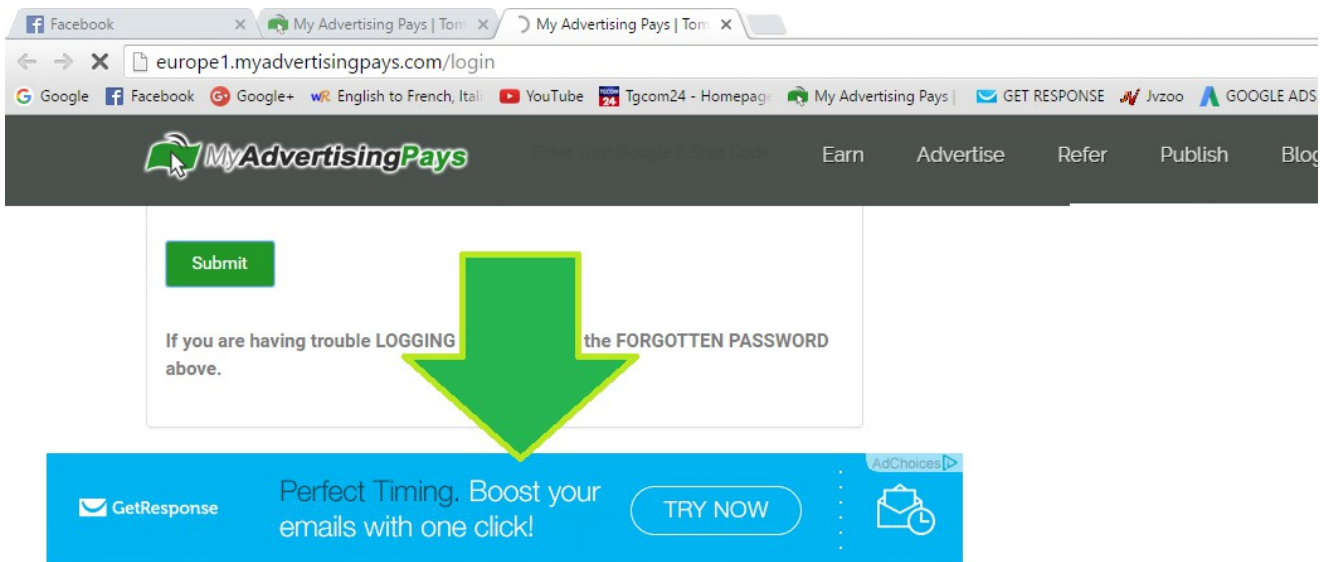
Facebook × My Advertising Pays | Tom × My Advertising Pays | Tom ×

europe1.myadvertisingpays.com/login

Google Facebook Google+ English to French, Itali YouTube Tgcom24 - Homepage My Advertising Pays | GET RESPONSE Jvzoo GOOGLE ADS

MyAdvertisingPays Enter Your Google 2-Step Code Earn Advertise Refer Publish Blog

Submit

If you are having trouble LOGGING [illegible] the FORGOTTEN PASSWORD above.

AdChoices

GetResponse Perfect Timing. Boost your emails with one click! TRY NOW